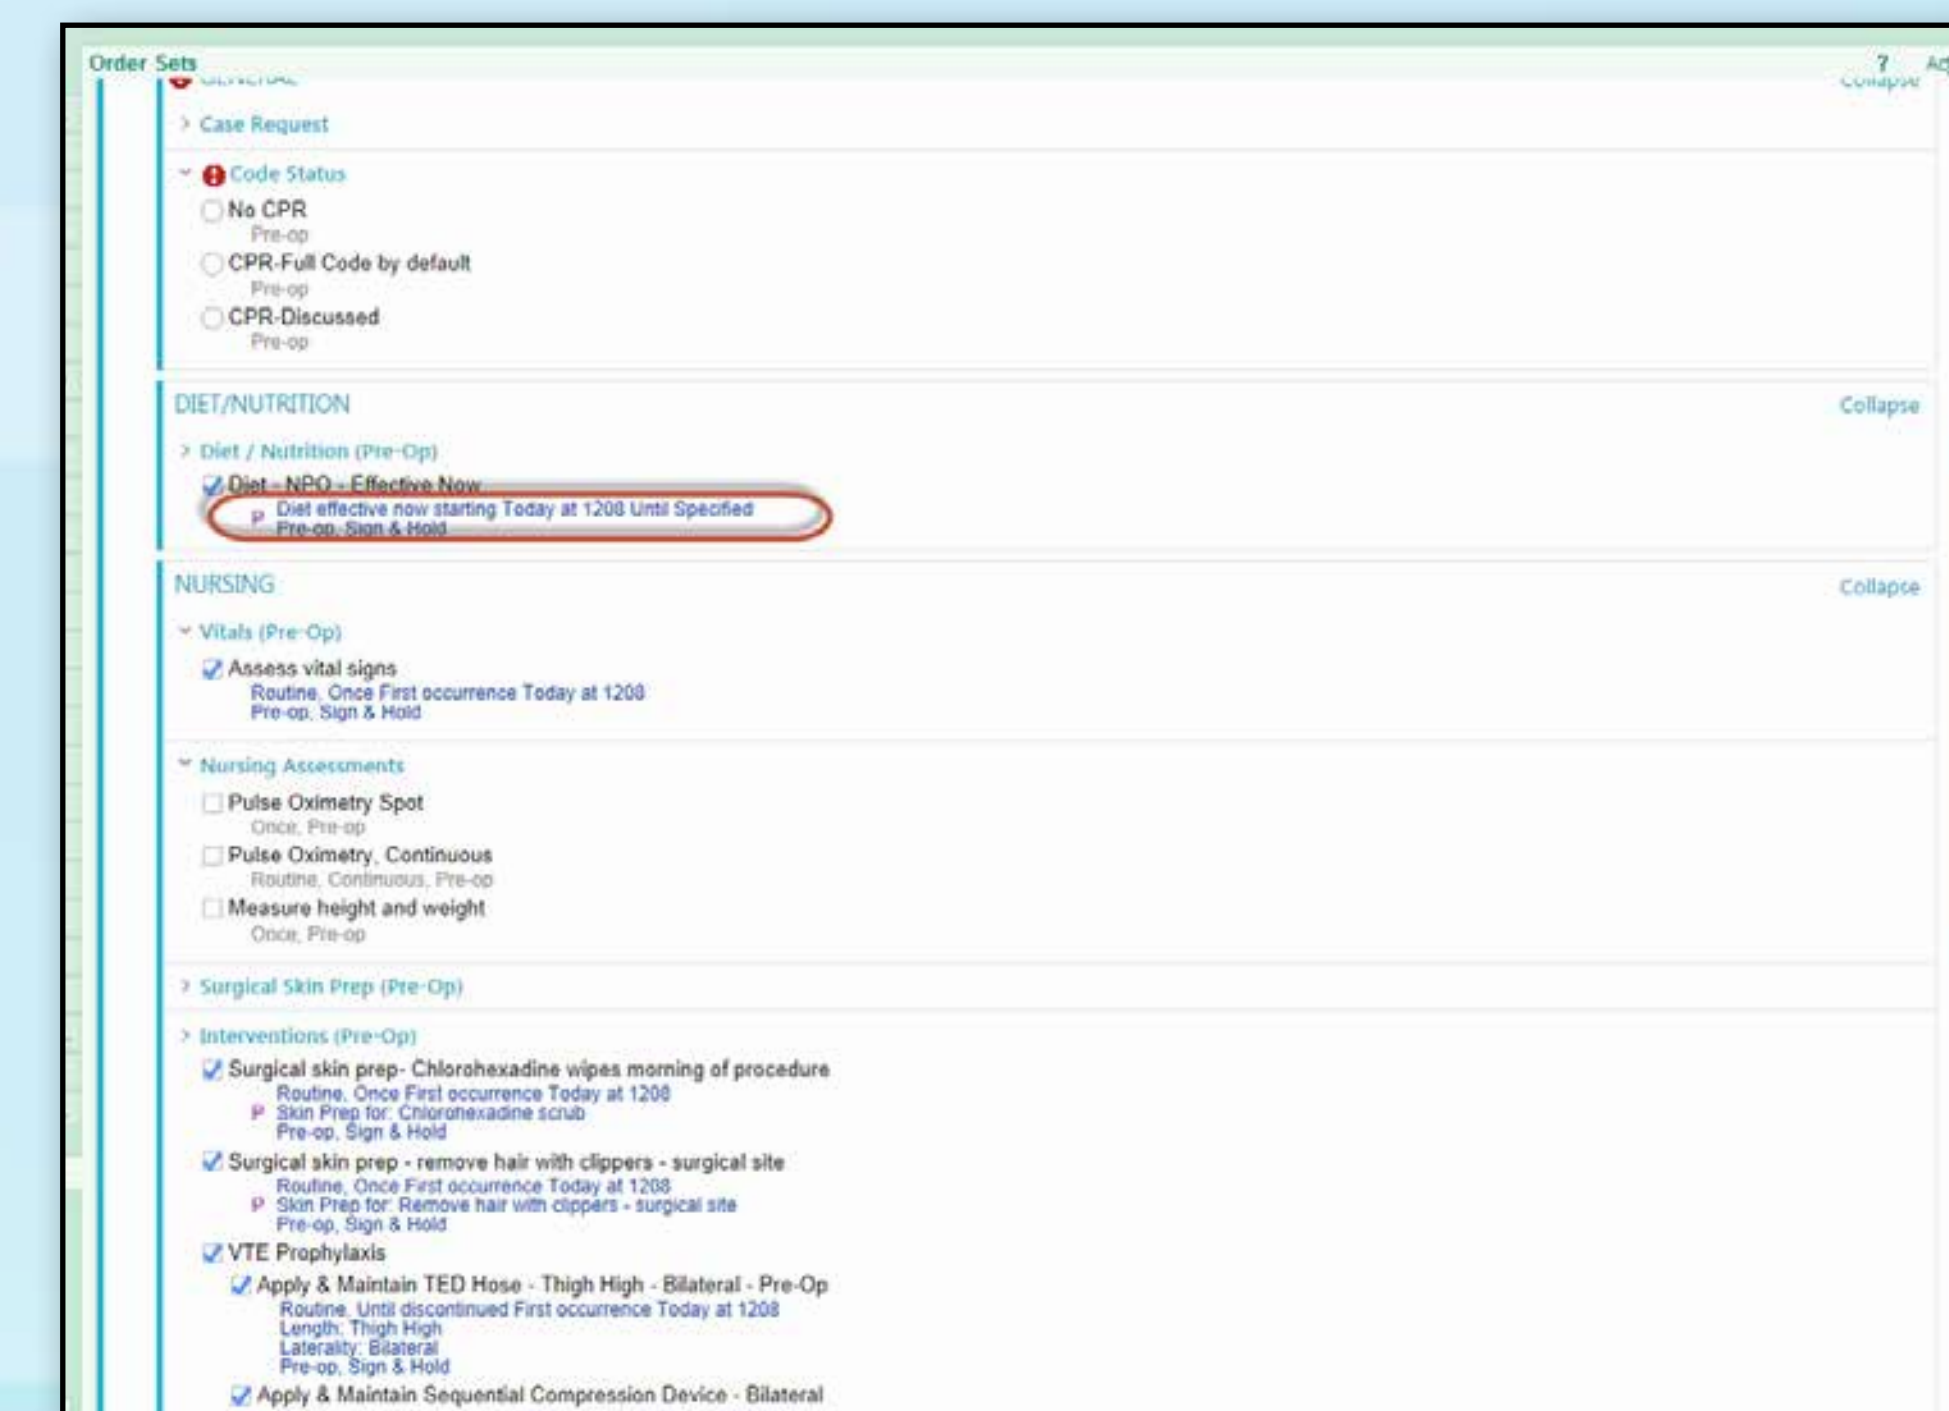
Order Sets

? Ac

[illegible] Collapse

Case Request

Code Status

No CPR
Pre-op

CPR-Full Code by default
Pre-op

CPR-Discussed
Pre-op

DIET/NUTRITION Collapse

Diet / Nutrition (Pre-Op)

Diet - NPO - Effective Now
P Diet effective now starting Today at 1208 Until Specified
Pre-op, Sign & Hold

NURSING Collapse

Vitals (Pre-Op)

Assess vital signs
Routine, Once First occurrence Today at 1208
Pre-op, Sign & Hold

Nursing Assessments

Pulse Oximetry Spot
Once, Pre-op

Pulse Oximetry, Continuous
Routine, Continuous, Pre-op

Measure height and weight
Once, Pre-op

Surgical Skin Prep (Pre-Op)

Interventions (Pre-Op)

Surgical skin prep- Chlorohexadine wipes morning of procedure
Routine, Once First occurrence Today at 1208
P Skin Prep for: Chlorohexadine scrub
Pre-op, Sign & Hold

Surgical skin prep - remove hair with clippers - surgical site
Routine, Once First occurrence Today at 1208
P Skin Prep for: Remove hair with clippers - surgical site
Pre-op, Sign & Hold

VTE Prophylaxis

Apply & Maintain TED Hose - Thigh High - Bilateral - Pre-Op
Routine, Until discontinued First occurrence Today at 1208
Length: Thigh High
Laterality: Bilateral
Pre-op, Sign & Hold

Apply & Maintain Sequential Compression Device - Bilateral